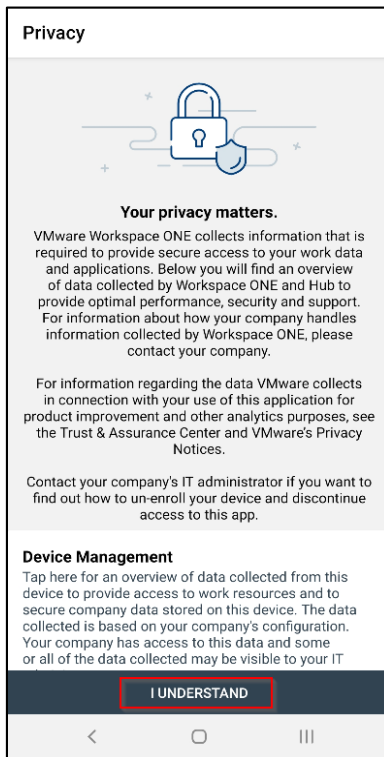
Privacy

Your privacy matters.

VMware Workspace ONE collects information that is required to provide secure access to your work data and applications. Below you will find an overview of data collected by Workspace ONE and Hub to provide optimal performance, security and support. For information about how your company handles information collected by Workspace ONE, please contact your company.

For information regarding the data VMware collects in connection with your use of this application for product improvement and other analytics purposes, see the Trust & Assurance Center and VMware's Privacy Notices.

Contact your company's IT administrator if you want to find out how to un-enroll your device and discontinue access to this app.

Device Management

Tap here for an overview of data collected from this device to provide access to work resources and to secure company data stored on this device. The data collected is based on your company's configuration. Your company has access to this data and some or all of the data collected may be visible to your IT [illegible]

I UNDERSTAND